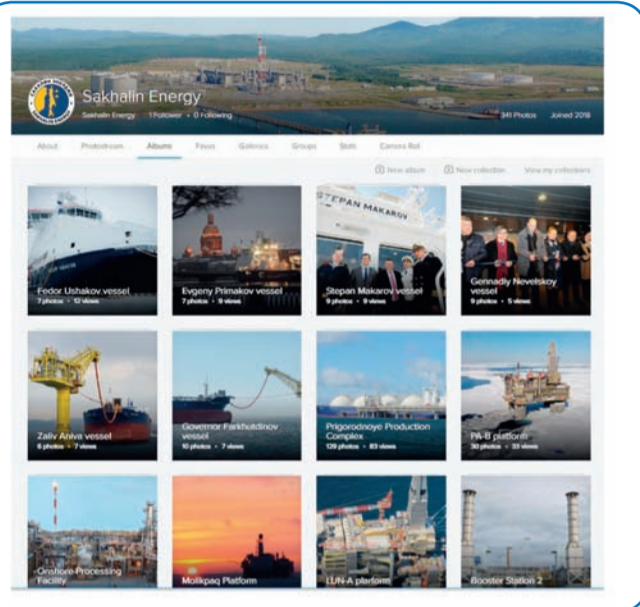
Sakhalin Energy

Sakhalin Energy 1 Follower • 0 Following

341 Photos Joined 2018

About Photostream Albums Faves Galleries Groups Stats Camera Roll

New album New collection View my collections

Fedor Ushakov vessel
7 photos • 12 views

Evgeny Primakov vessel
7 photos • 9 views

STEPAN MAKAROV

Stepan Makarov vessel
9 photos • 9 views

Gennadiy Nevelskoy vessel
9 photos • 5 views

Zaliv Aniva vessel
6 photos • 7 views

Governor Farkhutdinov vessel
10 photos • 7 views

Prigorodnoye Production Complex
139 photos • 83 views

PA-B platform
30 photos • 31 views

Onshore Processing Facility

Molikpaq Platform

LUN-A platform

Booster Station 2